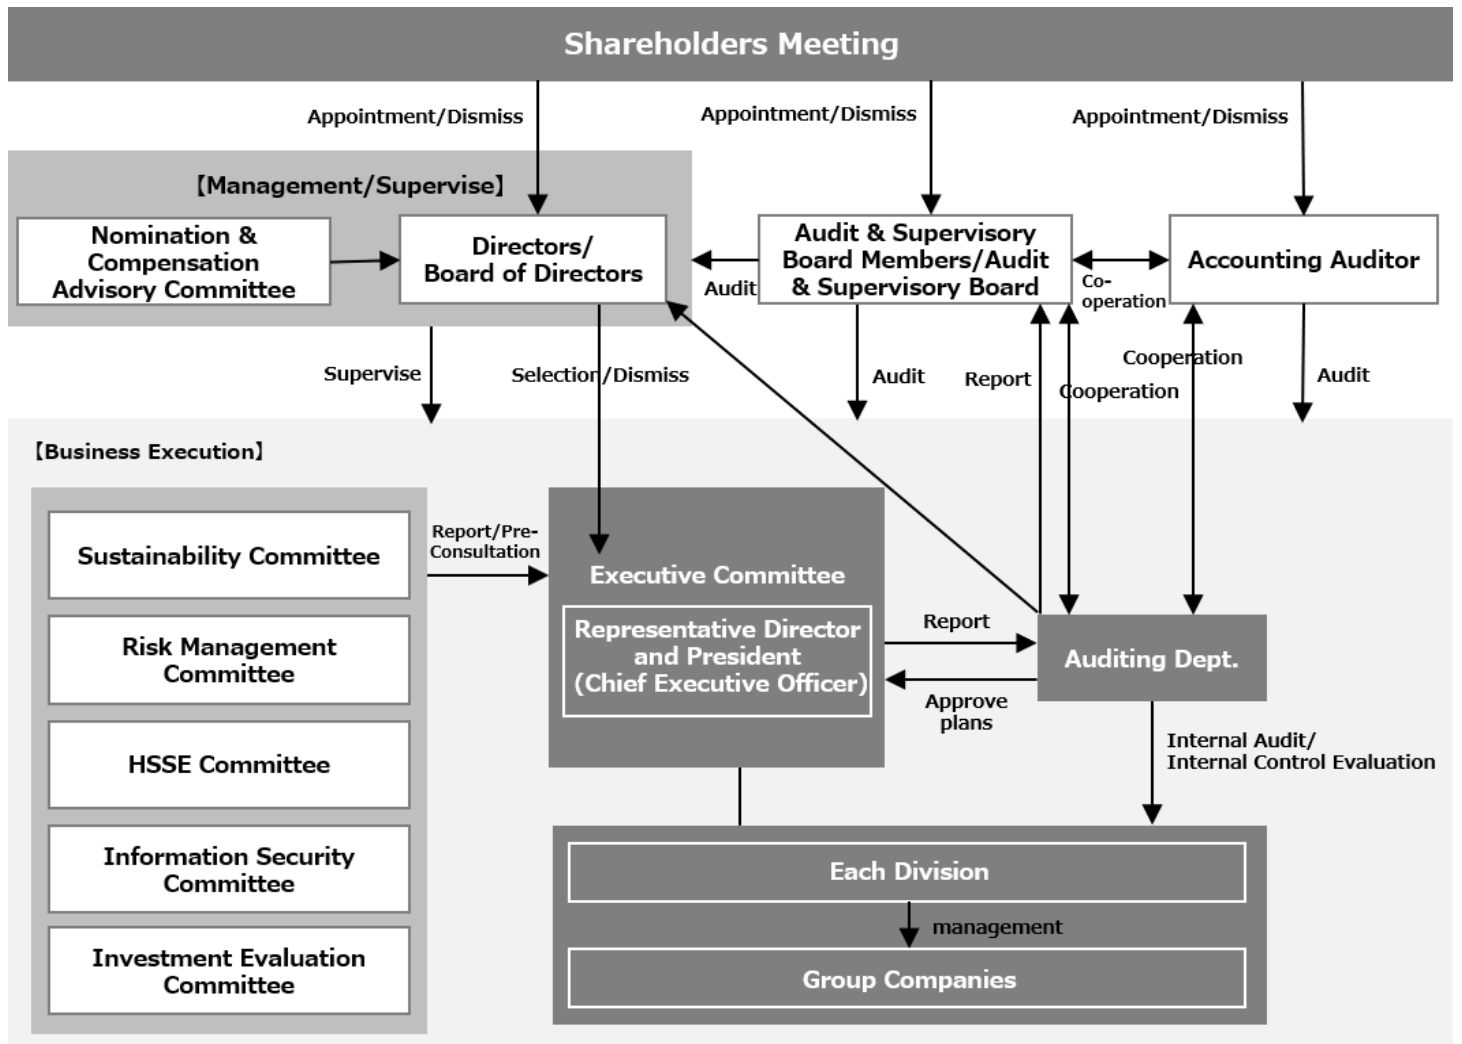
Shareholders Meeting

Appointment/Dismiss

Appointment/Dismiss

Appointment/Dismiss

【Management/Supervise】

Nomination & Compensation Advisory Committee

Directors/ Board of Directors

Audit

Audit & Supervisory Board Members/Audit & Supervisory Board

Co-operation

Accounting Auditor

Supervise

Selection/Dismiss

Audit

Report

Cooperation

Cooperation

Audit

【Business Execution】

Sustainability Committee

Risk Management Committee

HSSE Committee

Information Security Committee

Investment Evaluation Committee

Report/Pre-Consultation

Executive Committee

Representative Director and President (Chief Executive Officer)

Report

Approve plans

Auditing Dept.

Internal Audit/ Internal Control Evaluation

Each Division

management

Group Companies